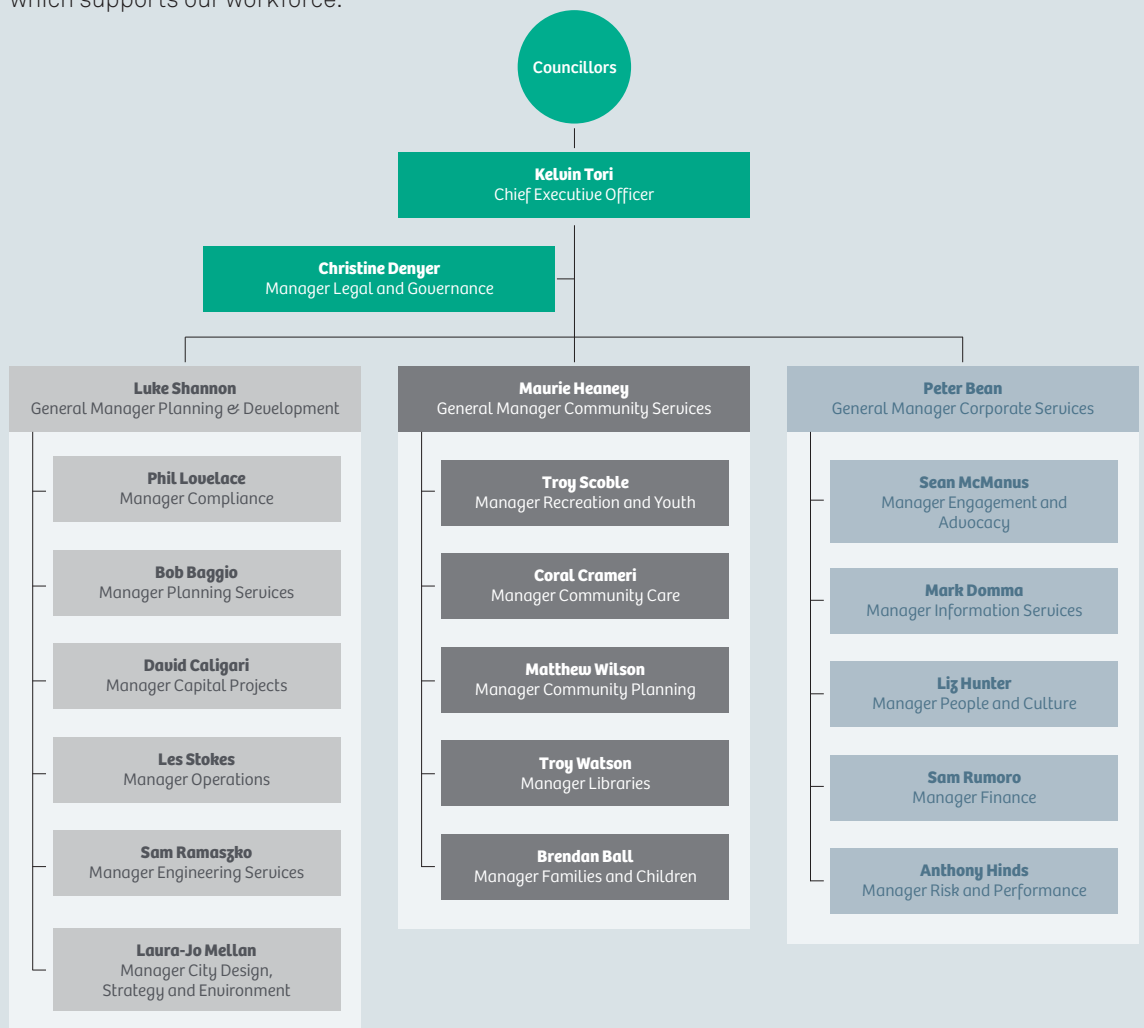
which supports our workforce.

Councillors

Kelvin Tori
Chief Executive Officer

Christine Denyer
Manager Legal and Governance

Luke Shannon
General Manager Planning & Development

Phil Lovelace
Manager Compliance

Bob Baggio
Manager Planning Services

David Caligari
Manager Capital Projects

Les Stokes
Manager Operations

Sam Ramaszko
Manager Engineering Services

Laura-Jo Mellan
Manager City Design, Strategy and Environment

Maurie Heaney
General Manager Community Services

Troy Scoble
Manager Recreation and Youth

Coral Crameri
Manager Community Care

Matthew Wilson
Manager Community Planning

Troy Watson
Manager Libraries

Brendan Ball
Manager Families and Children

Peter Bean
General Manager Corporate Services

Sean McManus
Manager Engagement and Advocacy

Mark Domma
Manager Information Services

Liz Hunter
Manager People and Culture

Sam Rumoro
Manager Finance

Anthony Hinds
Manager Risk and Performance